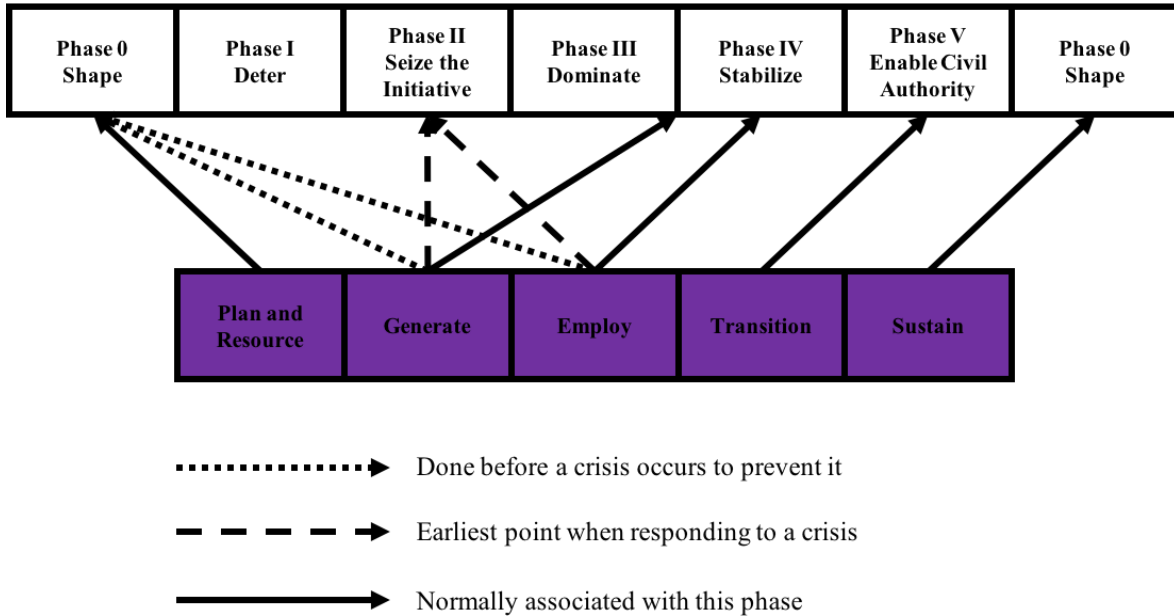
Phase 0
Shape

Phase I
Deter

Phase II
Seize the Initiative

Phase III
Dominate

Phase IV
Stabilize

Phase V
Enable Civil Authority

Phase 0
Shape

Plan and Resource

Generate

Employ

Transition

Sustain

Done before a crisis occurs to prevent it

Earliest point when responding to a crisis

Normally associated with this phase